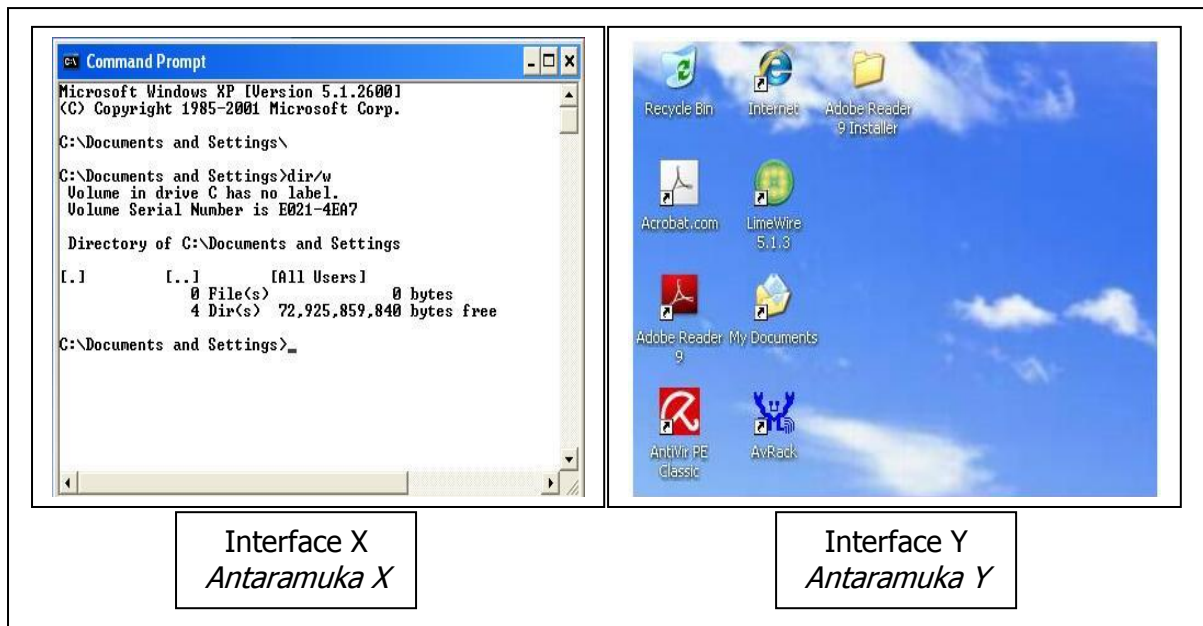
Command Prompt

Microsoft Windows XP [Version 5.1.2600]
(C) Copyright 1985-2001 Microsoft Corp.

C:\Documents and Settings\

C:\Documents and Settings>dir/w
Volume in drive C has no label.
Volume Serial Number is E021-4EA7

Directory of C:\Documents and Settings

[.] [..] [All Users]
0 File(s) 0 bytes
4 Dir(s) 72,925,859,840 bytes free

C:\Documents and Settings>_

Recycle Bin
Internet
Adobe Reader 9 Installer
Acrobat.com
LimeWire 5.1.3
Adobe Reader 9
My Documents
AntiVir PE Classic
AvRack

Interface X
*Antaramuka X*

Interface Y
*Antaramuka Y*